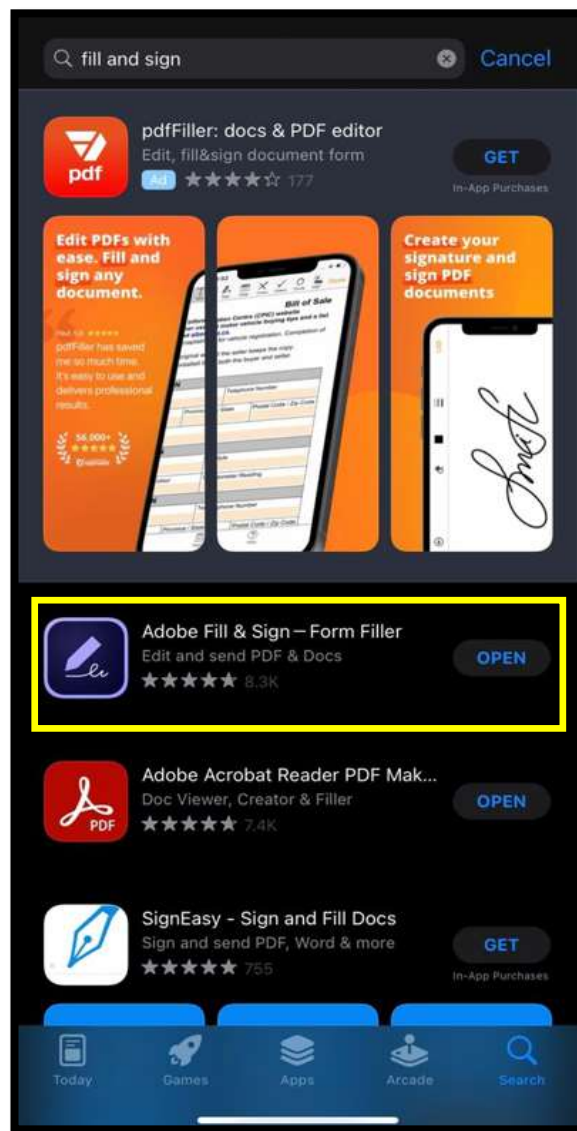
fill and sign

Cancel

pdf

pdfFiller: docs & PDF editor

Edit, fill&sign document form

Ad ★★★★☆ 177

GET

In-App Purchases

Edit PDFs with ease. Fill and sign any document.

pdfFiller has saved me so much time. It's easy to use and delivers professional results.

56,000+

Bill of Sale

Create your signature and sign PDF documents

Adobe Fill & Sign – Form Filler

Edit and send PDF & Docs

★★★★★ 8.3K

OPEN

PDF

Adobe Acrobat Reader PDF Mak...

Doc Viewer, Creator & Filler

★★★★★ 7.4K

OPEN

SignEasy - Sign and Fill Docs

Sign and send PDF, Word & more

★★★★★ 755

GET

In-App Purchases

Today Games Apps Arcade Search